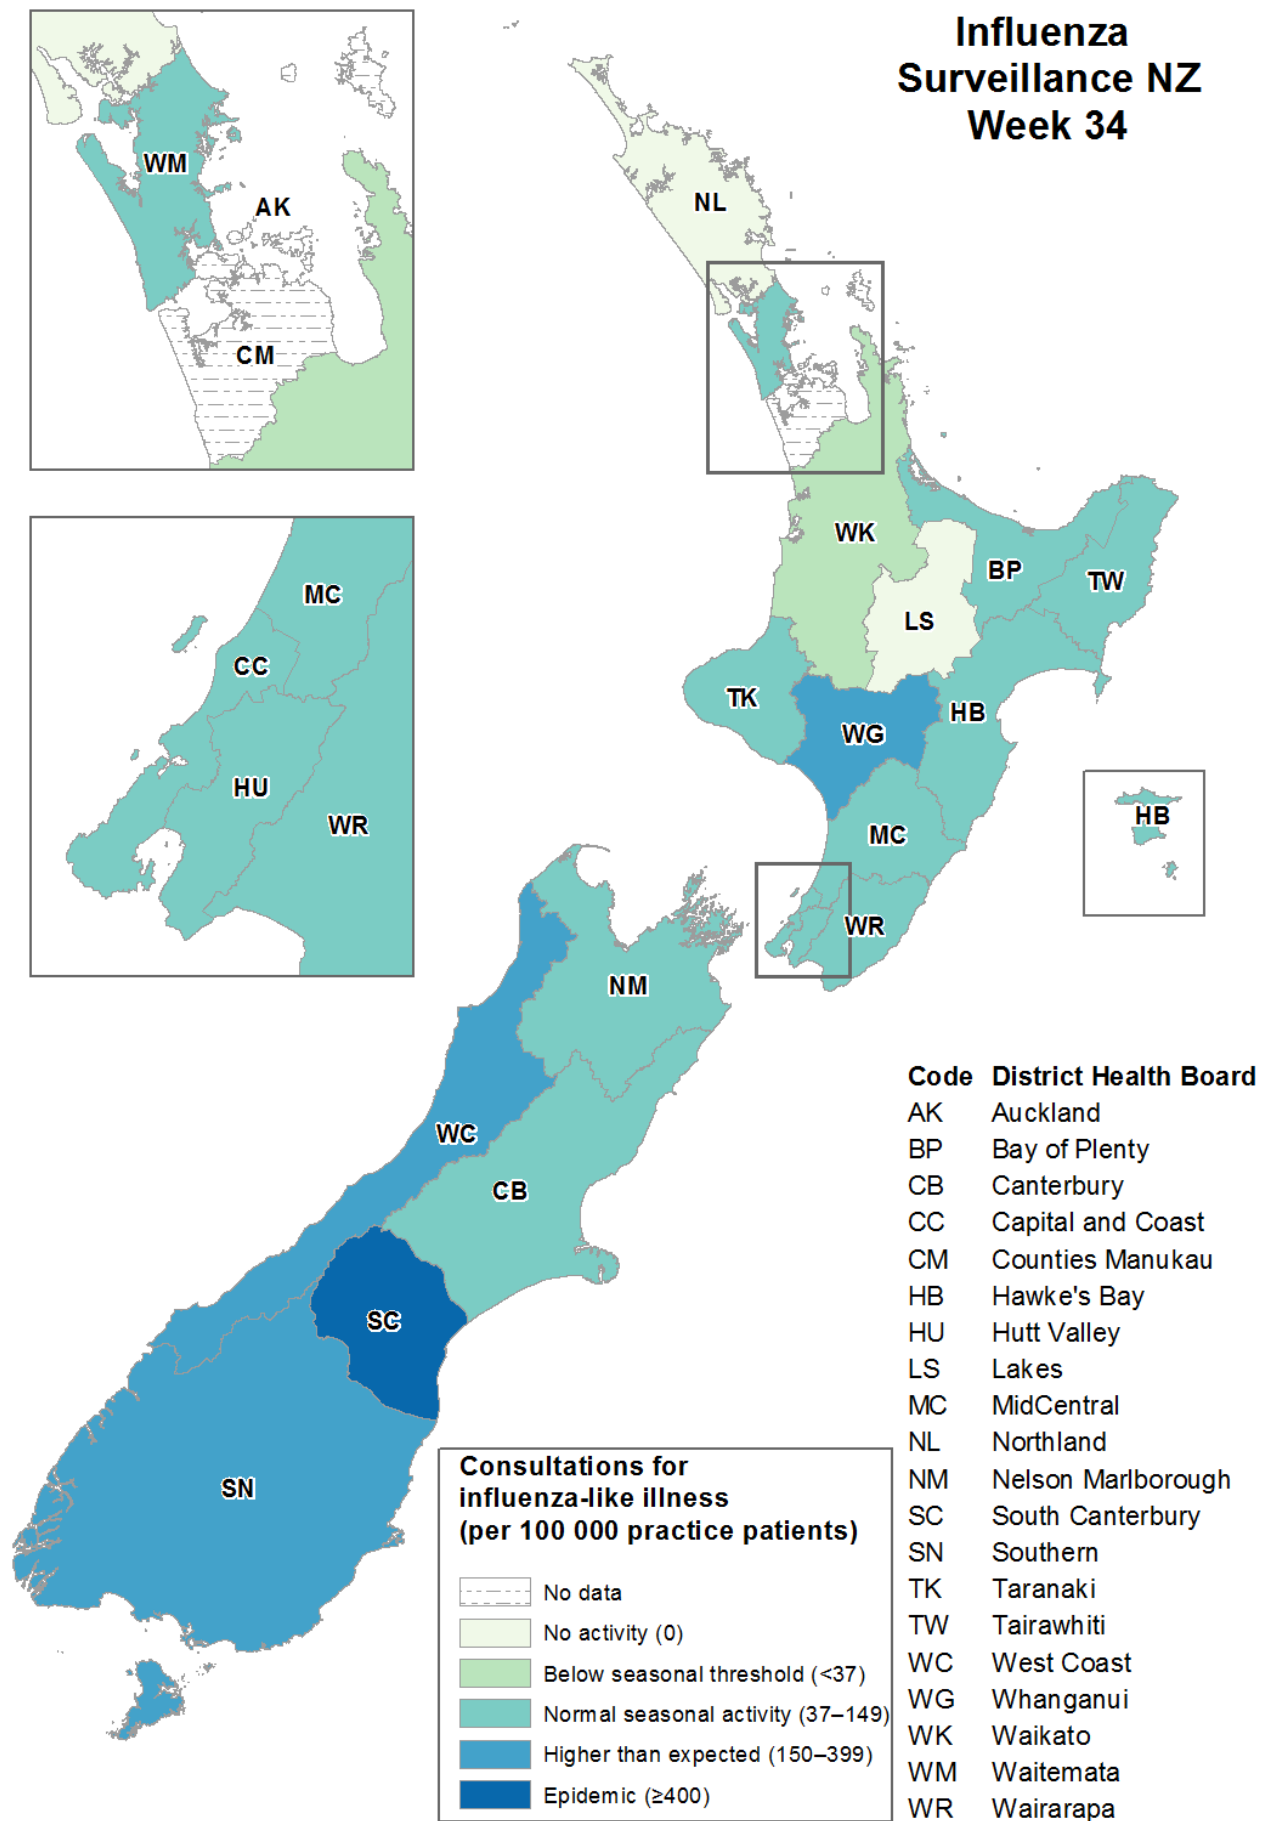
Influenza Surveillance NZ Week 34

WM
AK
CM

MC
CC
HU
WR

NL
WK
BP
TW
LS
TK
WG
HB
MC
WR
HB
NM
WC
CB
SC
SN

| Code | District Health Board |
|---|---|
| AK | Auckland |
| BP | Bay of Plenty |
| CB | Canterbury |
| CC | Capital and Coast |
| CM | Counties Manukau |
| HB | Hawke's Bay |
| HU | Hutt Valley |
| LS | Lakes |
| MC | MidCentral |
| NL | Northland |
| NM | Nelson Marlborough |
| SC | South Canterbury |
| SN | Southern |
| TK | Taranaki |
| TW | Tairawhiti |
| WC | West Coast |
| WG | Whanganui |
| WK | Waikato |
| WM | Waitemata |
| WR | Wairarapa |

Consultations for influenza-like illness (per 100 000 practice patients)

No data
No activity (0)
Below seasonal threshold (<37)
Normal seasonal activity (37–149)
Higher than expected (150–399)
Epidemic (≥400)